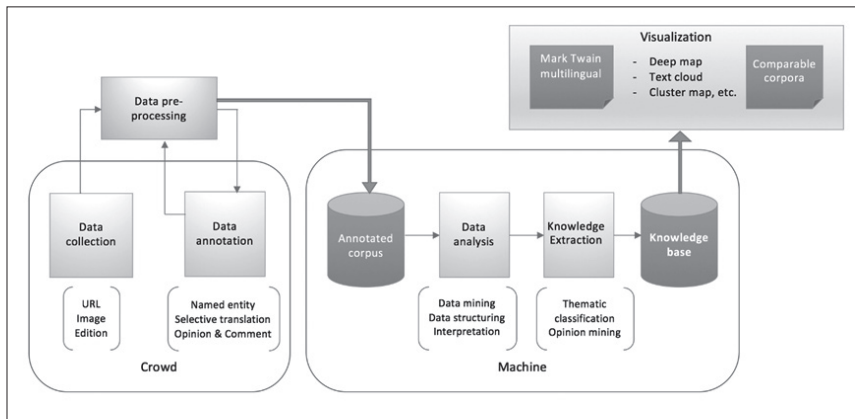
Visualization

Mark Twain multilingual

- Deep map
- Text cloud
- Cluster map, etc.

Comparable corpora

Data pre-processing

Data collection

Data annotation

URL
Image
Edition

Named entity
Selective translation
Opinion & Comment

Crowd

Annotated corpus

Data analysis

Knowledge Extraction

Knowledge base

Data mining
Data structuring
Interpretation

Thematic classification
Opinion mining

Machine